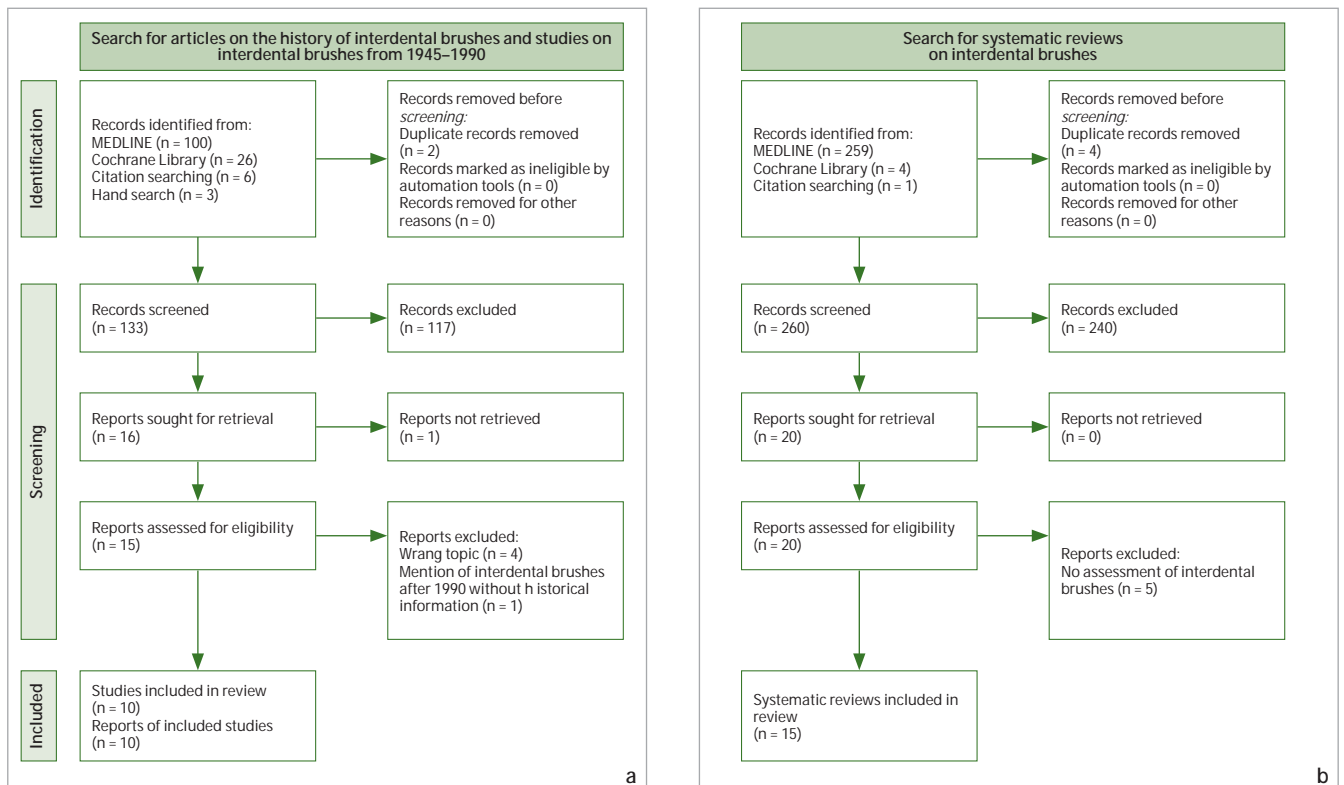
Search for articles on the history of interdental brushes and studies on interdental brushes from 1945–1990

Identification

Records identified from:
MEDLINE (n = 100)
Cochrane Library (n = 26)
Citation searching (n = 6)
Hand search (n = 3)

Records removed before *screening:*
Duplicate records removed (n = 2)
Records marked as ineligible by automation tools (n = 0)
Records removed for other reasons (n = 0)

Screening

Records screened
(n = 133)

Records excluded
(n = 117)

Reports sought for retrieval
(n = 16)

Reports not retrieved
(n = 1)

Reports assessed for eligibility
(n = 15)

Reports excluded:
Wrang topic (n = 4)
Mention of interdental brushes after 1990 without h istorical information (n = 1)

Included

Studies included in review
(n = 10)
Reports of included studies
(n = 10)

a

Search for systematic reviews on interdental brushes

Records identified from:
MEDLINE (n = 259)
Cochrane Library (n = 4)
Citation searching (n = 1)

Records removed before *screening:*
Duplicate records removed (n = 4)
Records marked as ineligible by automation tools (n = 0)
Records removed for other reasons (n = 0)

Records screened
(n = 260)

Records excluded
(n = 240)

Reports sought for retrieval
(n = 20)

Reports not retrieved
(n = 0)

Reports assessed for eligibility
(n = 20)

Reports excluded:
No assessment of interdental brushes (n = 5)

Systematic reviews included in review
(n = 15)

b